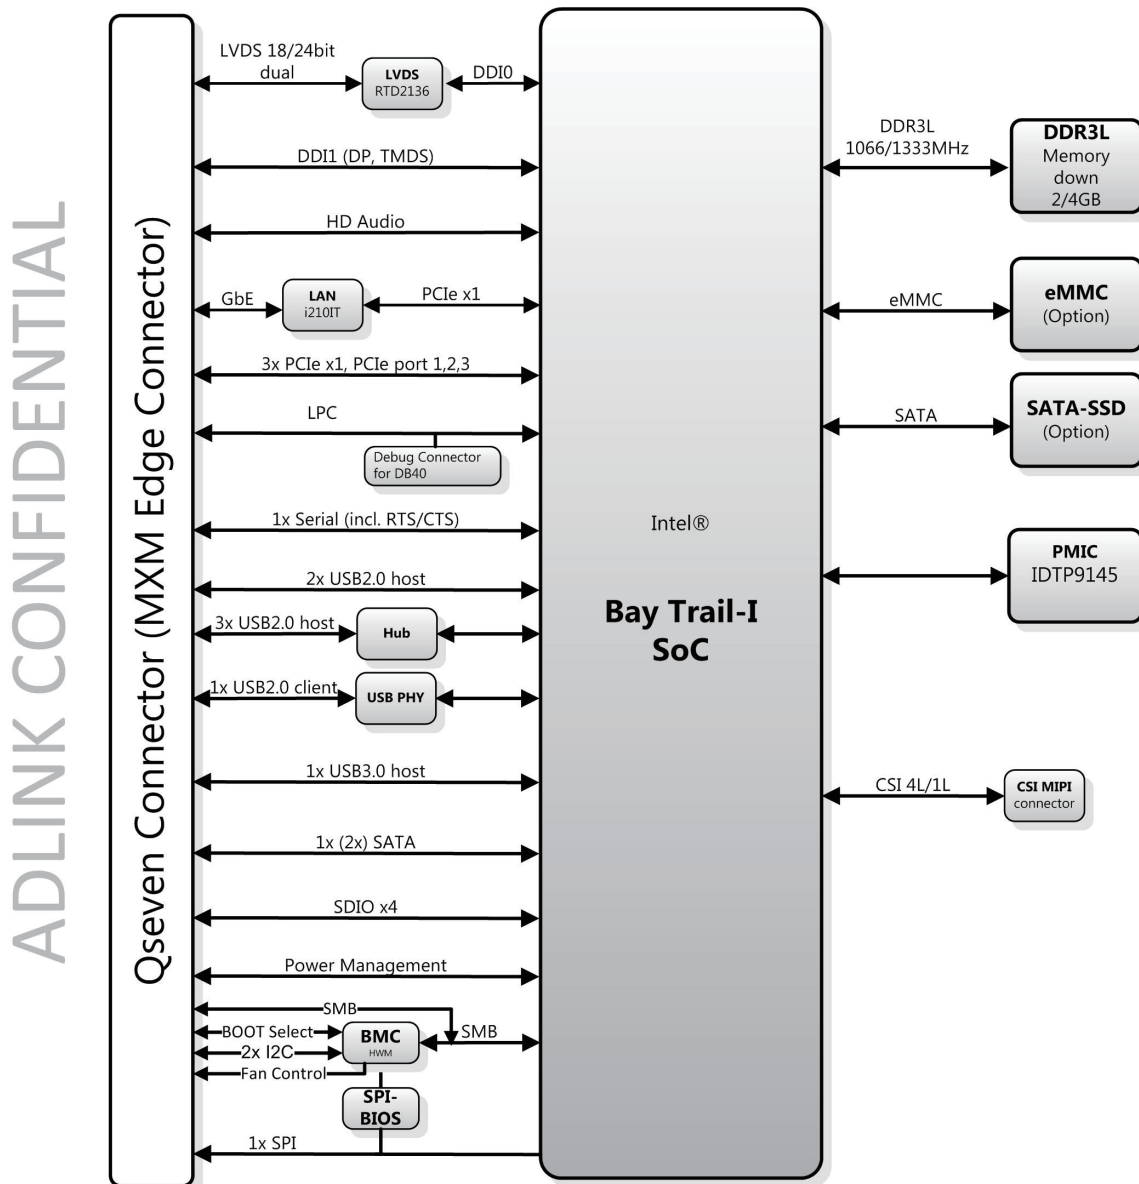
ADLINK CONFIDENTIAL

Qseven Connector (MXM Edge Connector)

LVDS 18/24bit dual

LVDS
RTD2136

DDI0

DDI1 (DP, TMDS)

HD Audio

GbE

LAN
i210IT

PCIe x1

3x PCIe x1, PCIe port 1,2,3

LPC

Debug Connector for DB40

1x Serial (incl. RTS/CTS)

2x USB2.0 host

3x USB2.0 host

Hub

1x USB2.0 client

USB PHY

1x USB3.0 host

1x (2x) SATA

SDIO x4

Power Management

SMB

BOOT Select

2x I2C

Fan Control

BMC
HWM

SMB

SPI-BIOS

1x SPI

Intel®

Bay Trail-I SoC

DDR3L 1066/1333MHz

DDR3L Memory down 2/4GB

eMMC

eMMC (Option)

SATA

SATA-SSD (Option)

PMIC
IDTP9145

CSI 4L/1L

CSI MIPI connector